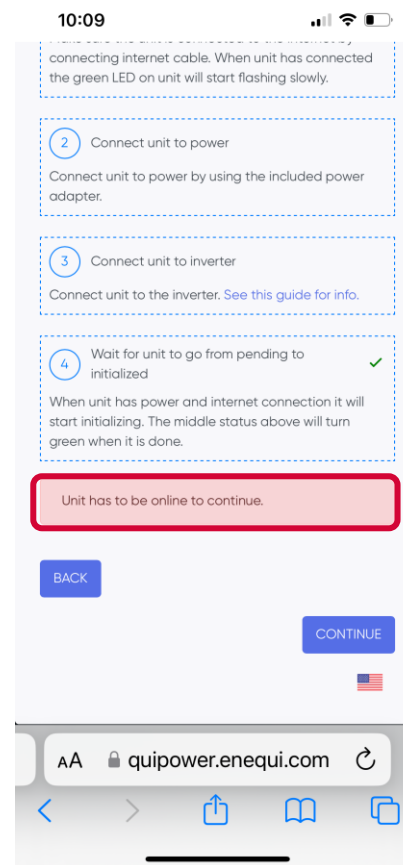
10:09

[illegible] connecting internet cable. When unit has connected the green LED on unit will start flashing slowly.

2 Connect unit to power

Connect unit to power by using the included power adapter.

3 Connect unit to inverter

Connect unit to the inverter. See this guide for info.

4 Wait for unit to go from pending to initialized ✓

When unit has power and internet connection it will start initializing. The middle status above will turn green when it is done.

Unit has to be online to continue.

BACK

CONTINUE

AA quipower.enequi.com